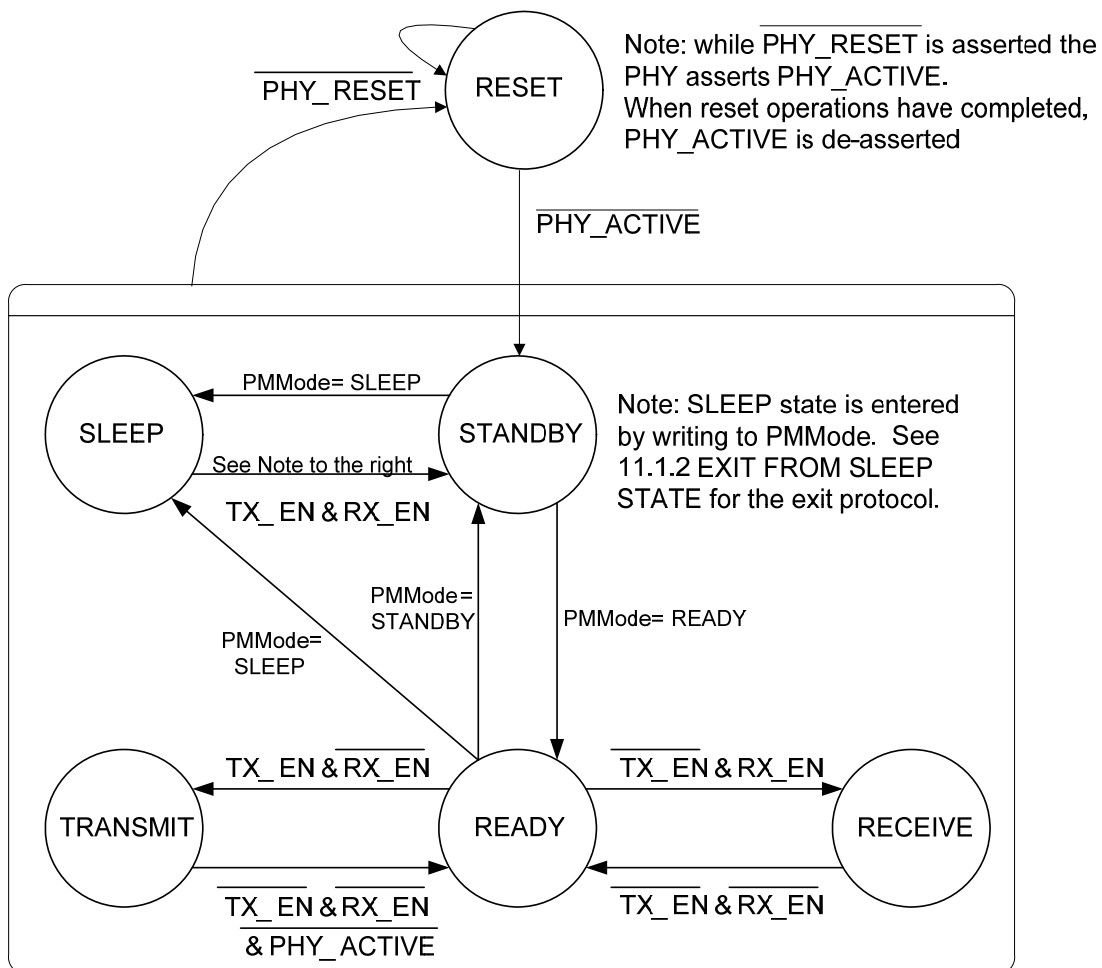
$\overline{\text{PHY\_RESET}}$

RESET

Note: while $\overline{\text{PHY\_RESET}}$ is asserted the PHY asserts PHY_ACTIVE. When reset operations have completed, PHY_ACTIVE is de-asserted

$\overline{\text{PHY\_ACTIVE}}$

PMMode= SLEEP

SLEEP

STANDBY

See Note to the right

TX_EN & RX_EN

Note: SLEEP state is entered by writing to PMMode. See 11.1.2 EXIT FROM SLEEP STATE for the exit protocol.

PMMode= STANDBY

PMMode= SLEEP

PMMode= READY

TX_EN & $\overline{\text{RX\_EN}}$

$\overline{\text{TX\_EN}}$ & RX_EN

TRANSMIT

READY

RECEIVE

$\overline{\text{TX\_EN}}$ & $\overline{\text{RX\_EN}}$

$\overline{\text{\& PHY\_ACTIVE}}$

$\overline{\text{TX\_EN}}$ & $\overline{\text{RX\_EN}}$